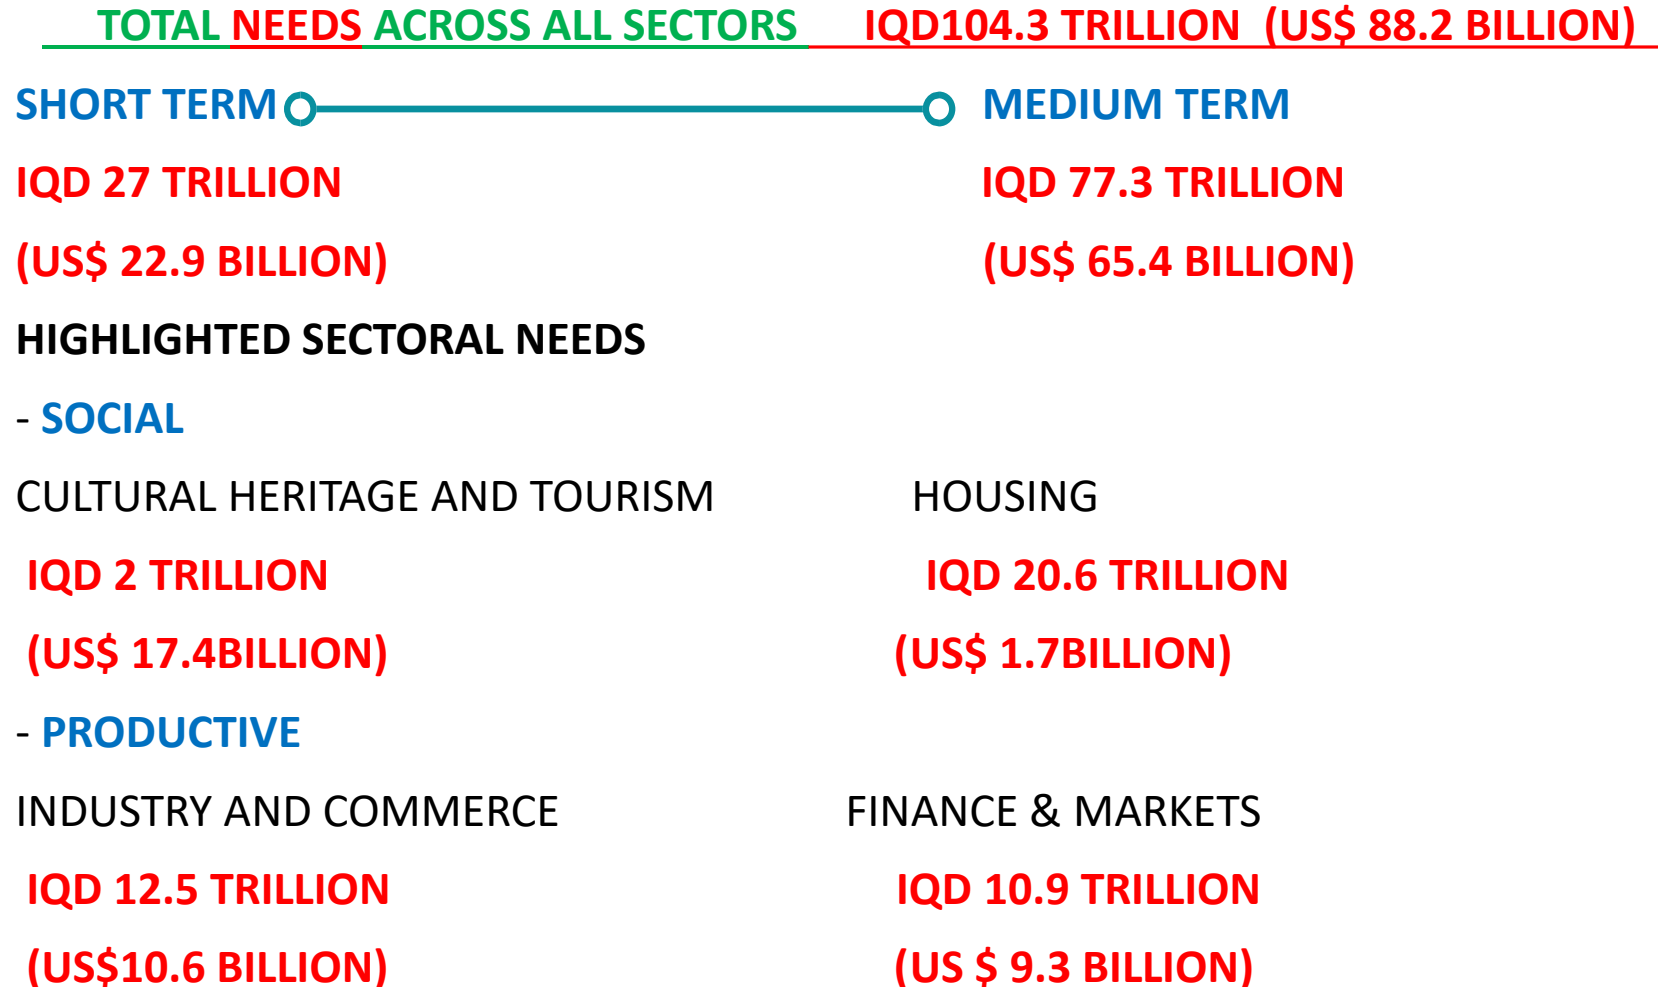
TOTAL NEEDS ACROSS ALL SECTORS IQD104.3 TRILLION (US$ 88.2 BILLION)

SHORT TERM

MEDIUM TERM

IQD 27 TRILLION

(US$ 22.9 BILLION)

IQD 77.3 TRILLION

(US$ 65.4 BILLION)

HIGHLIGHTED SECTORAL NEEDS

- SOCIAL

CULTURAL HERITAGE AND TOURISM

IQD 2 TRILLION

(US$ 17.4BILLION)

HOUSING

IQD 20.6 TRILLION

(US$ 1.7BILLION)

- PRODUCTIVE

INDUSTRY AND COMMERCE

IQD 12.5 TRILLION

(US$10.6 BILLION)

FINANCE & MARKETS

IQD 10.9 TRILLION

(US $ 9.3 BILLION)